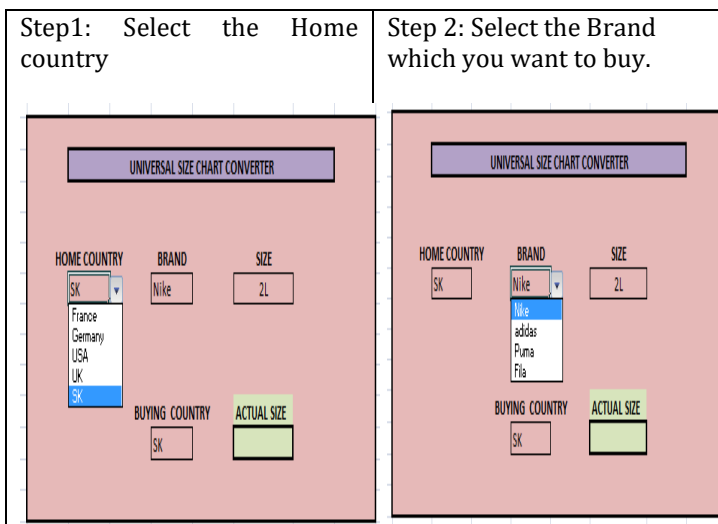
| Step1: Select the Home country | Step 2: Select the Brand which you want to buy. |
|---|---|
| UNIVERSAL SIZE CHART CONVERTER<br>HOME COUNTRY BRAND SIZE<br>SK Nike 2L<br>France<br>Germany<br>USA<br>UK<br>SK<br>BUYING COUNTRY ACTUAL SIZE<br>SK | UNIVERSAL SIZE CHART CONVERTER<br>HOME COUNTRY BRAND SIZE<br>SK Nike 2L<br>Nike<br>adidas<br>Puma<br>Fila<br>BUYING COUNTRY ACTUAL SIZE<br>SK |